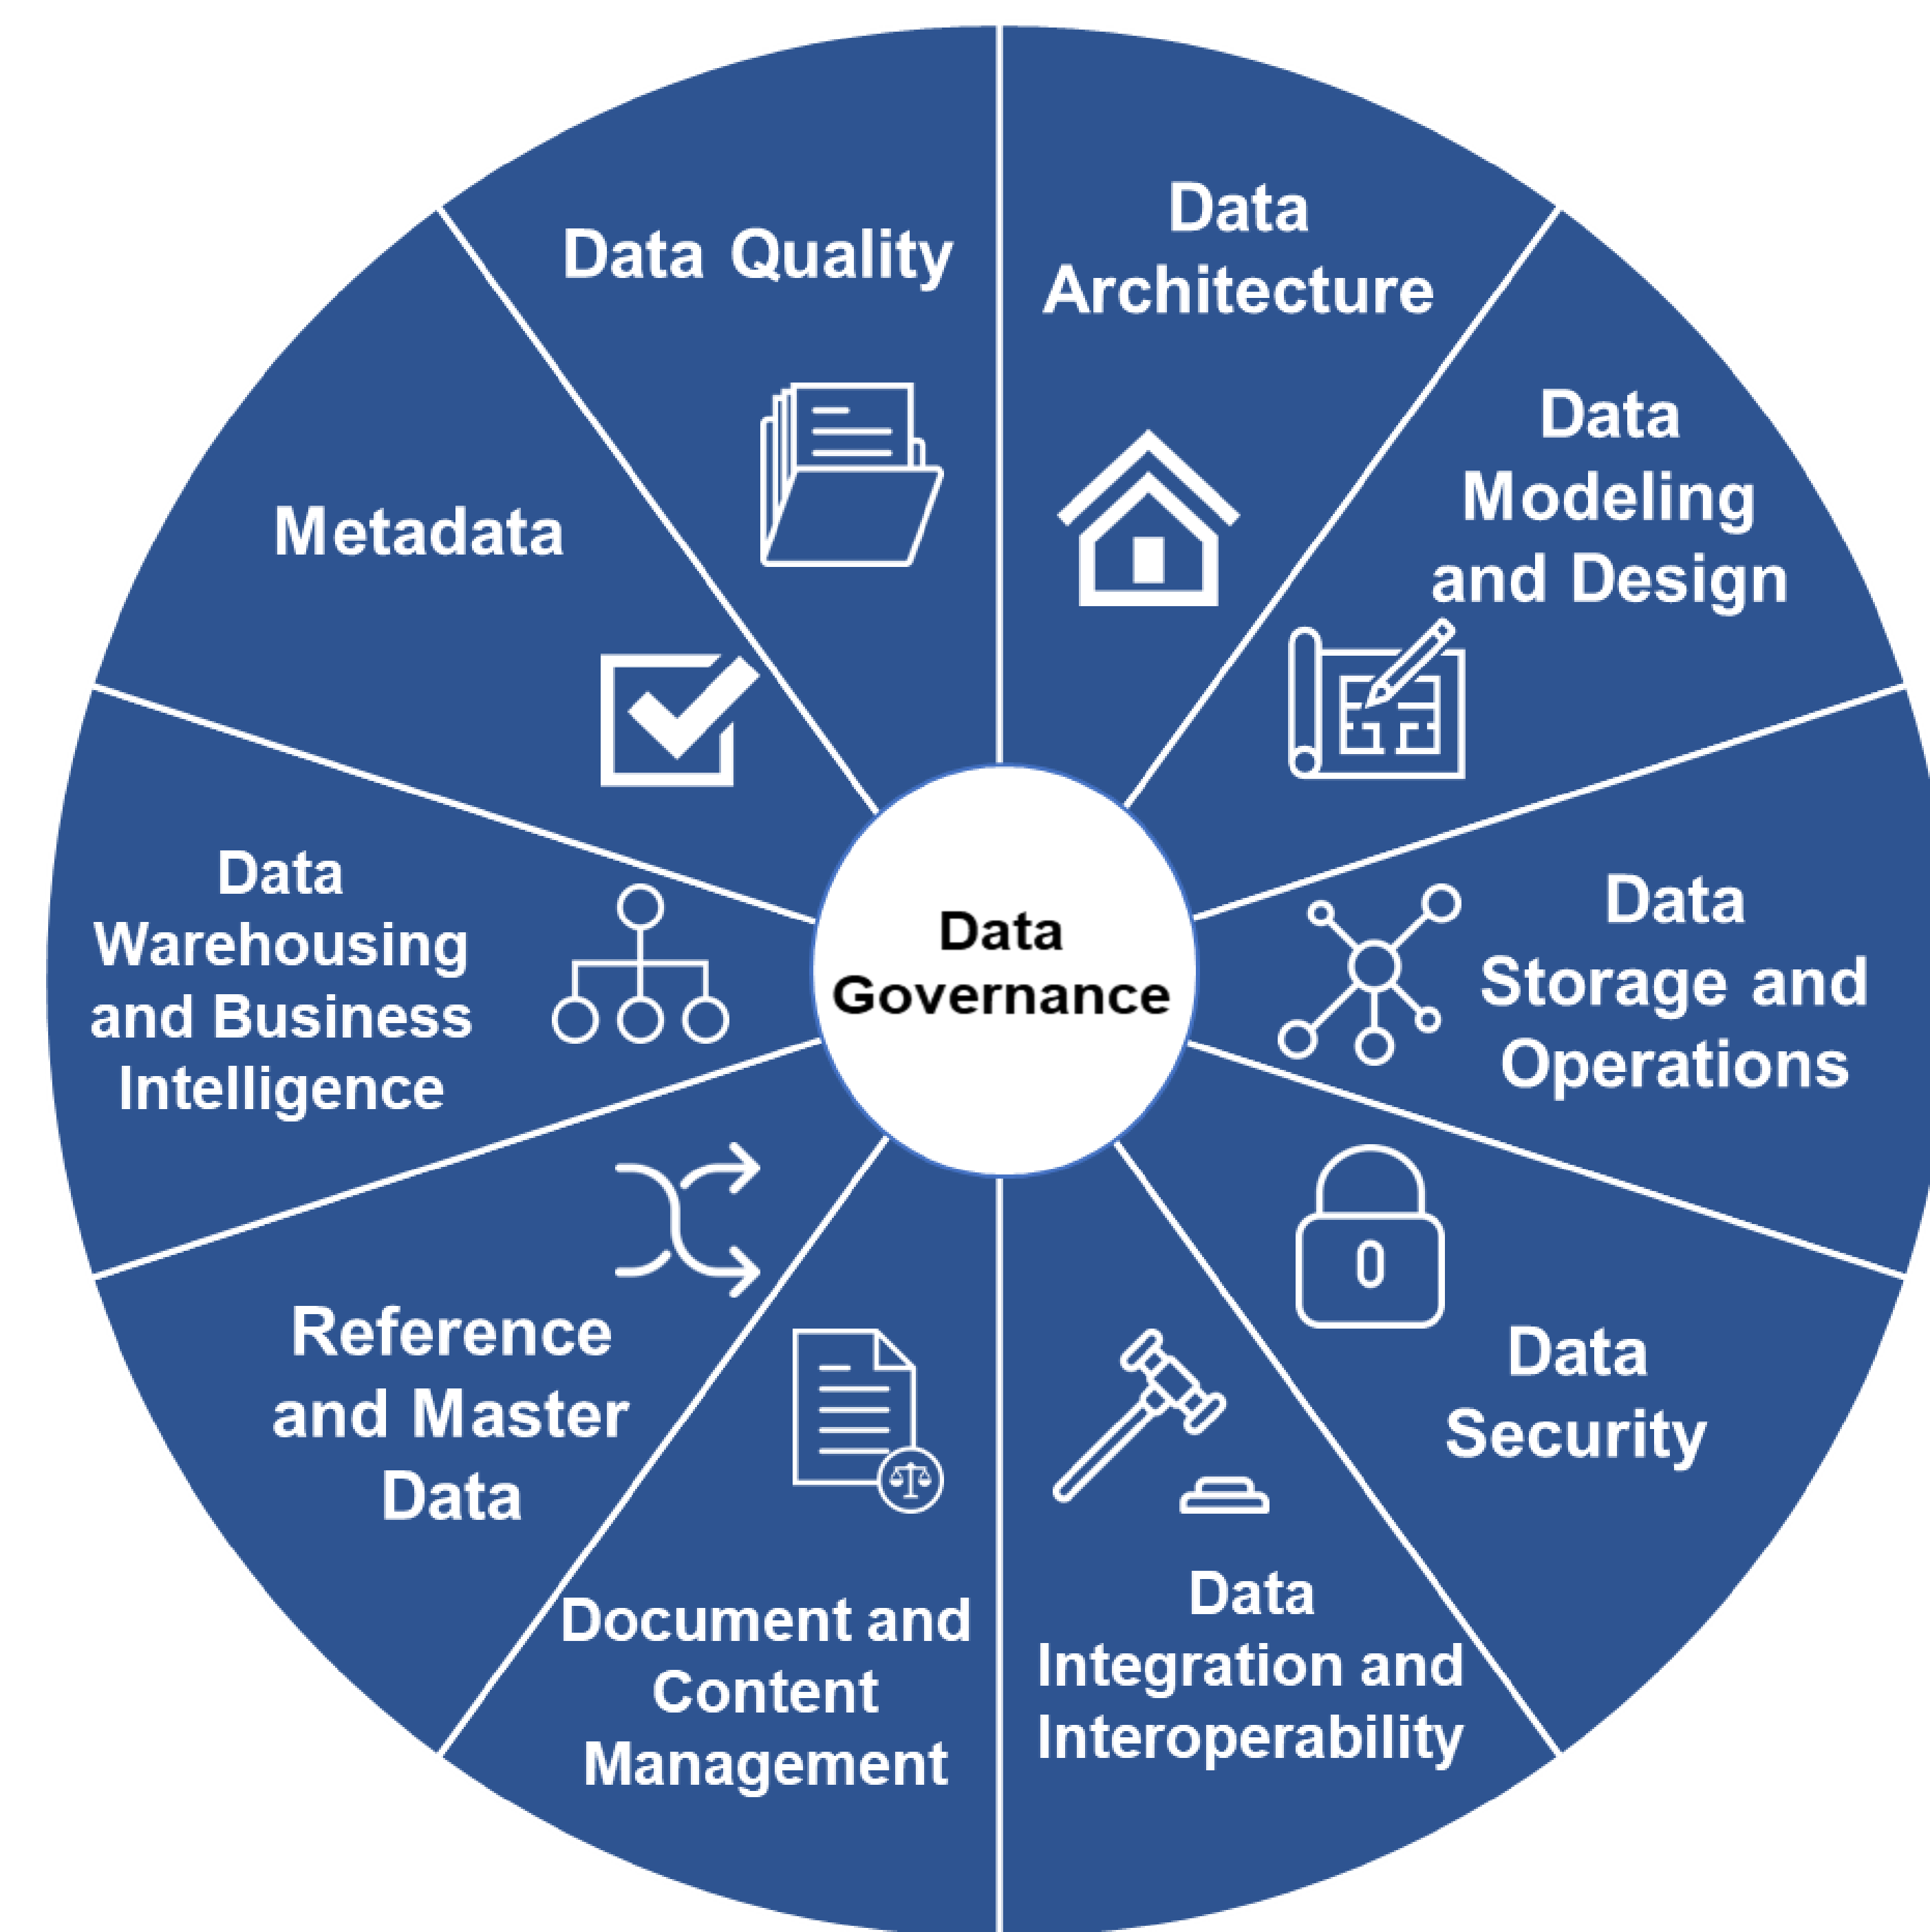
Data Governance

Data Architecture

Data Modeling and Design

Data Storage and Operations

0

Data Security

Data Integration and Interoperability

Document and Content Management

Reference and Master Data

Data Warehousing and Business Intelligence

Metadata

Data Quality